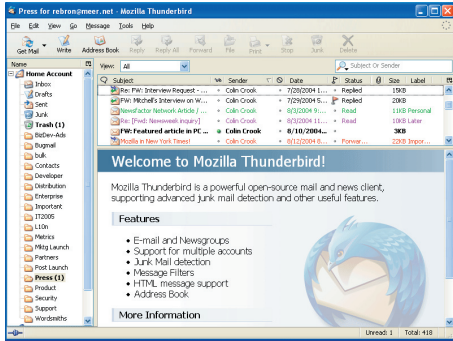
Press for rebron@meer.net - Mozilla Thunderbird

File Edit View Go Message Tools Help

Get Mail Write Address Book Reply Reply All Forward File Print Stop Junk Delete

Name
Home Account
Inbox
Drafts
Sent
Junk
Trash (1)
BizDev-Ads
Bugmail
bulk
Contacts
Developer
Distribution
Enterprise
Important
IT2005
L10n
Metrics
Mktg Launch
Partners
Post Launch
Press (1)
Product
Security
Support
Wordsmiths

View: All

Subject Or Sender

| Subject | Sender | Date | Status | Size | Label |
|---|---|---|---|---|---|
| Re: FW: Interview Request - ... | Colin Crook | 7/28/2004 1... | Replied | 15KB | |
| FW: Mitchell's Interview on W... | Colin Crook | 7/29/2004 5... | Replied | 20KB | |
| Newsfactor Network Article / ... | Colin Crook | 8/3/2004 9:... | Read | 11KB | Personal |
| Re: [Fwd: Newsweek inquiry] | Colin Crook | 8/3/2004 11... | Read | 10KB | Later |
| FW: Featured article in PC ... | Colin Crook | 8/10/2004... | | 3KB | |
| Mozilla in New York Times! | Colin Crook | 8/12/2004 8... | Forwar... | 22KB | Impor... |

Welcome to Mozilla Thunderbird!

Mozilla Thunderbird is a powerful open-source mail and news client, supporting advanced junk mail detection and other useful features.

Features

• E-mail and Newsgroups
• Support for multiple accounts
• Junk Mail detection
• Message Filters
• HTML message support
• Address Book

More Information

Unread: 1 Total: 418